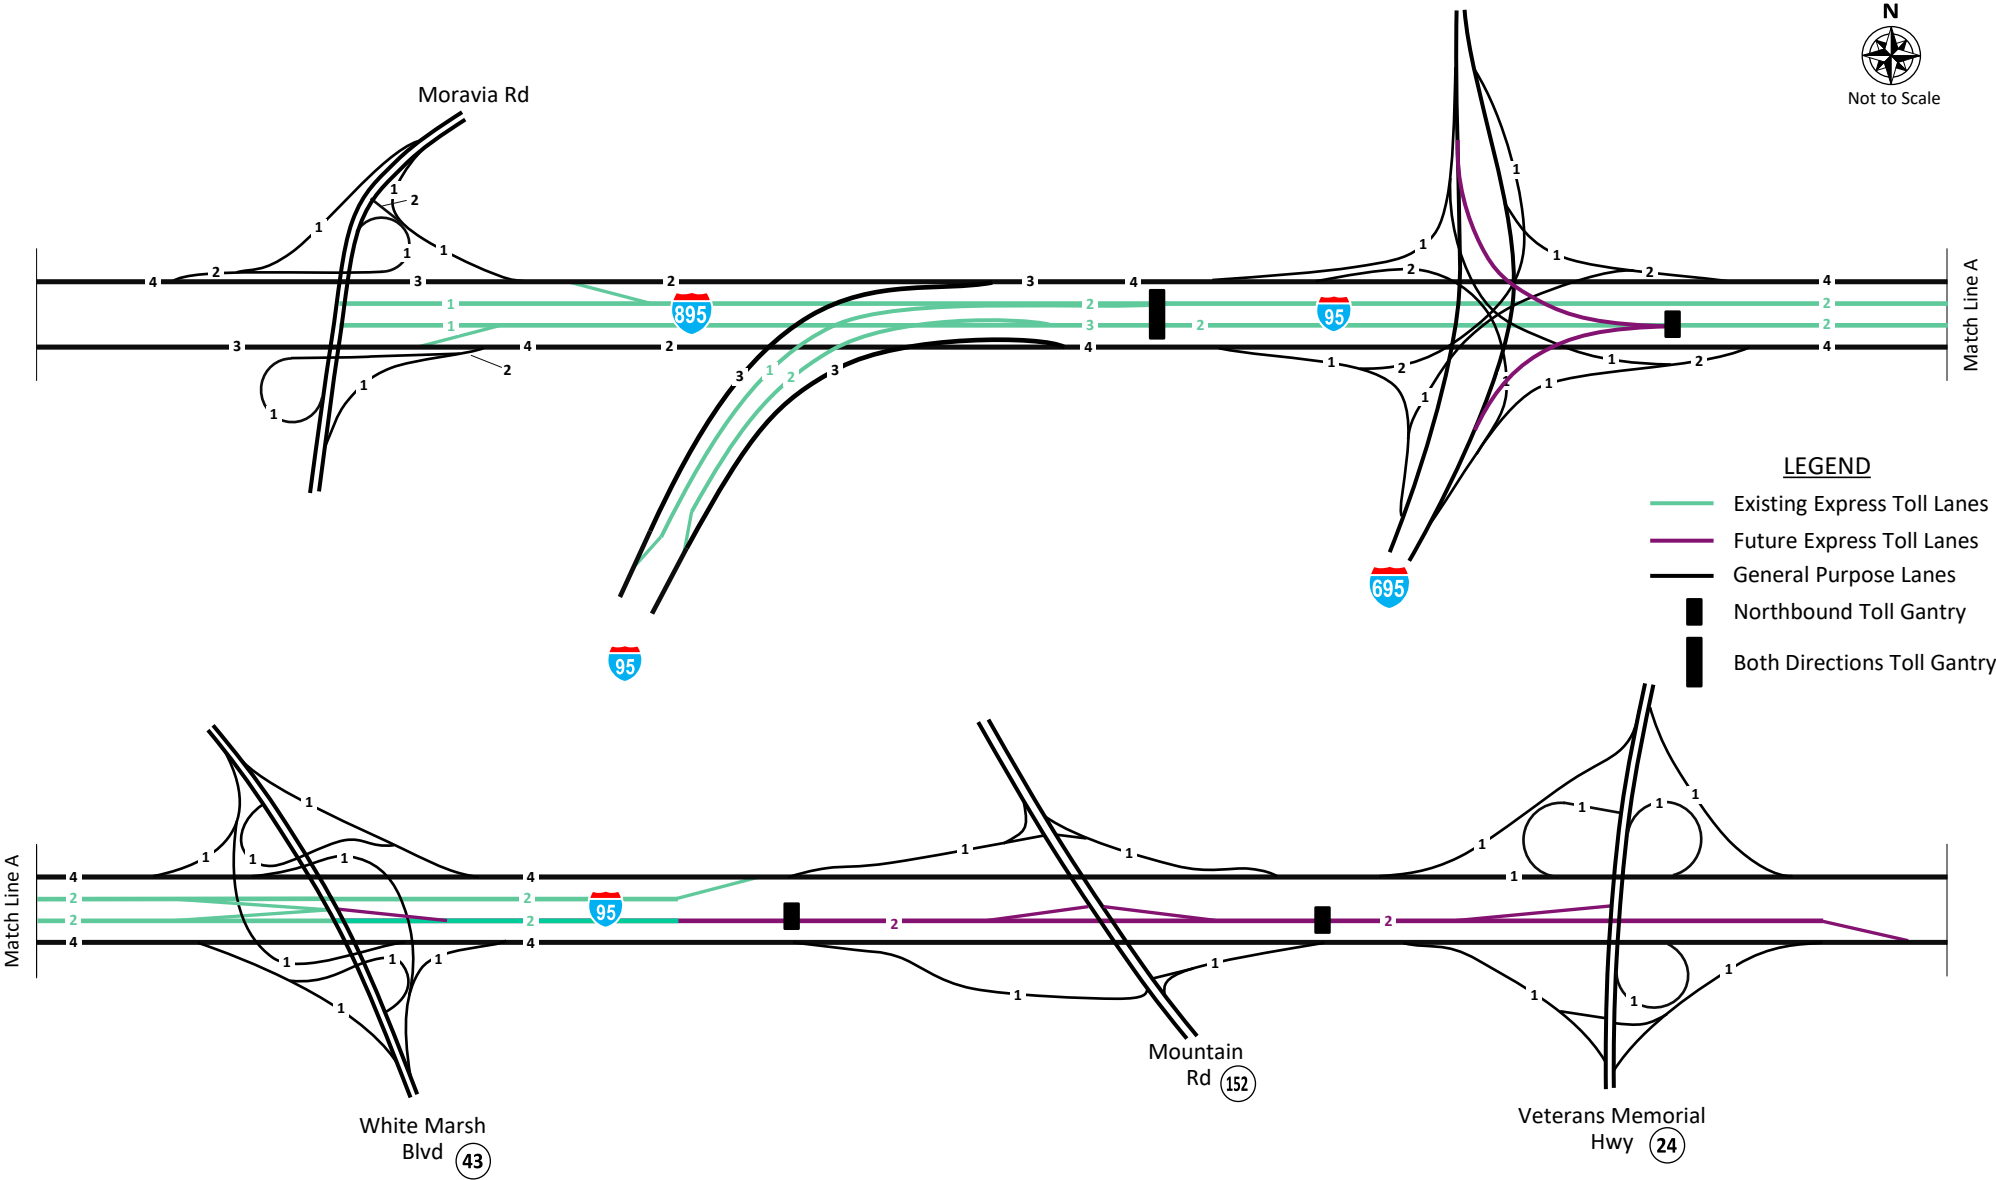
N
Not to Scale

Moravia Rd

1
2
1
1
1
4
2
3
1
1
3
4
2
1
2
1

2
895
3
4
2
2
3
4
3
1
2
3
95
2
95

1
1
2
1
1
2
2
4
2
1
2
4
1
2
1
1
1
2
2

695

Match Line A

LEGEND
Existing Express Toll Lanes
Future Express Toll Lanes
General Purpose Lanes
Northbound Toll Gantry
Both Directions Toll Gantry

Match Line A

4
2
2
4
1
1
1
1
4
2
2
4
95
1
1
1
1
1
2
1
1
1
1
2
1
1
1
1
1
1
1

White Marsh Blvd 43

Mountain Rd 152

Veterans Memorial Hwy 24